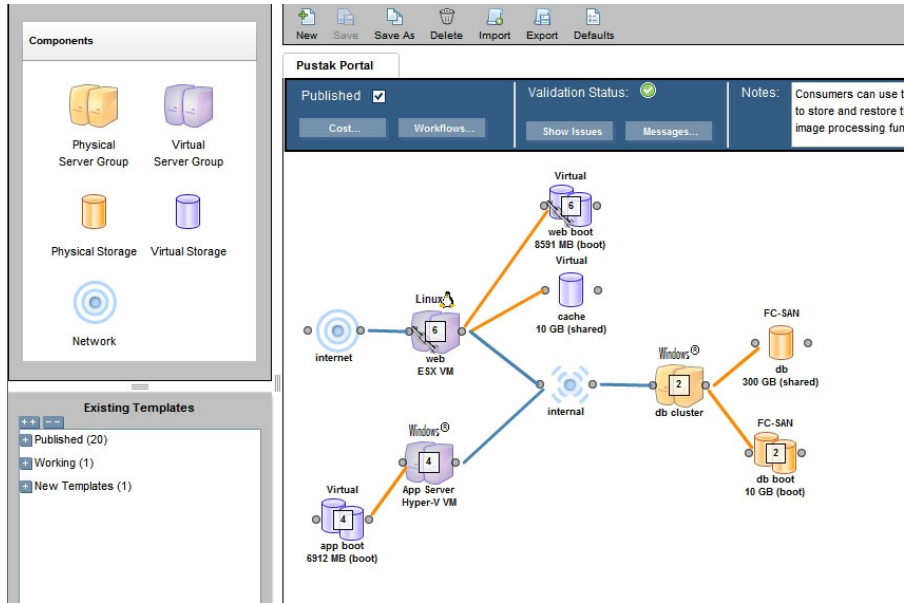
Components

Physical Server Group
Virtual Server Group

Physical Storage
Virtual Storage

Network

Existing Templates
++ −−
+ Published (20)
+ Working (1)
+ New Templates (1)

New Save Save As Delete Import Export Defaults

Pustak Portal

Published
Cost...
Workflows...
Validation Status:
Show Issues
Messages...
Notes:
Consumers can use t to store and restore t image processing fun

Virtual
6
web boot
8591 MB (boot)

Virtual
cache
10 GB (shared)

Linux
6
web
ESX VM

internet

internal

Windows®
2
db cluster

FC-SAN
db
300 GB (shared)

FC-SAN
2
db boot
10 GB (boot)

Windows®
4
App Server
Hyper-V VM

Virtual
4
app boot
6912 MB (boot)